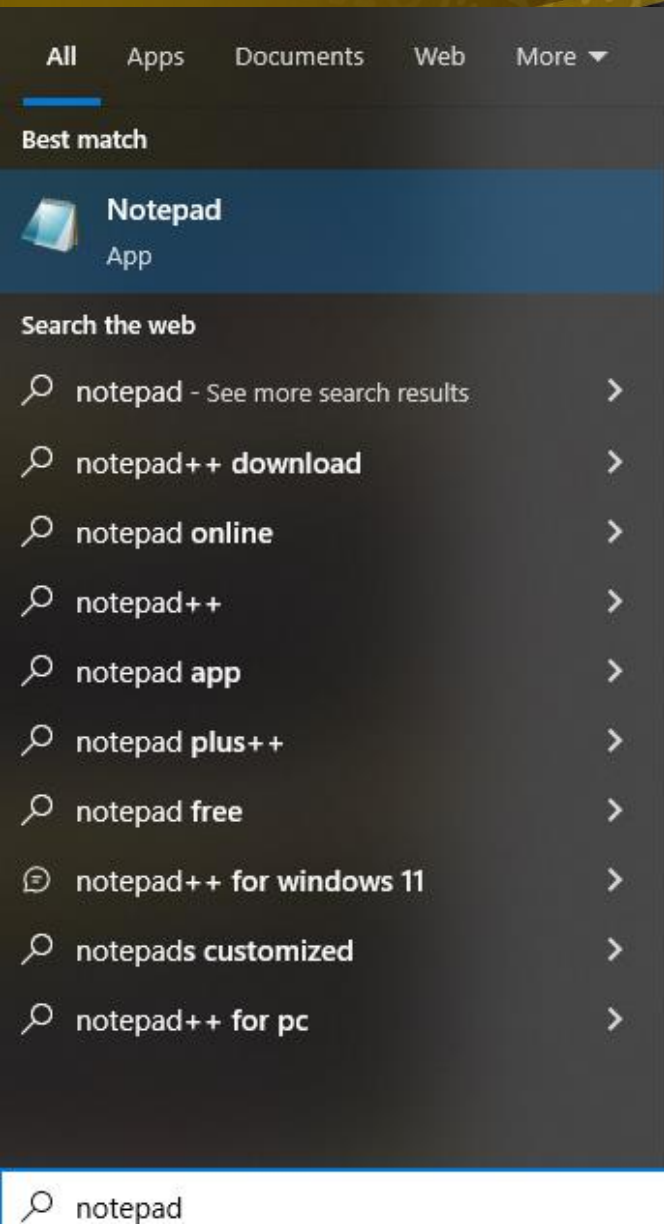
All Apps Documents Web More

Best match

Notepad
App

Search the web

notepad - See more search results

notepad++ download

notepad online

notepad++

notepad app

notepad plus++

notepad free

notepad++ for windows 11

notepads customized

notepad++ for pc

notepad